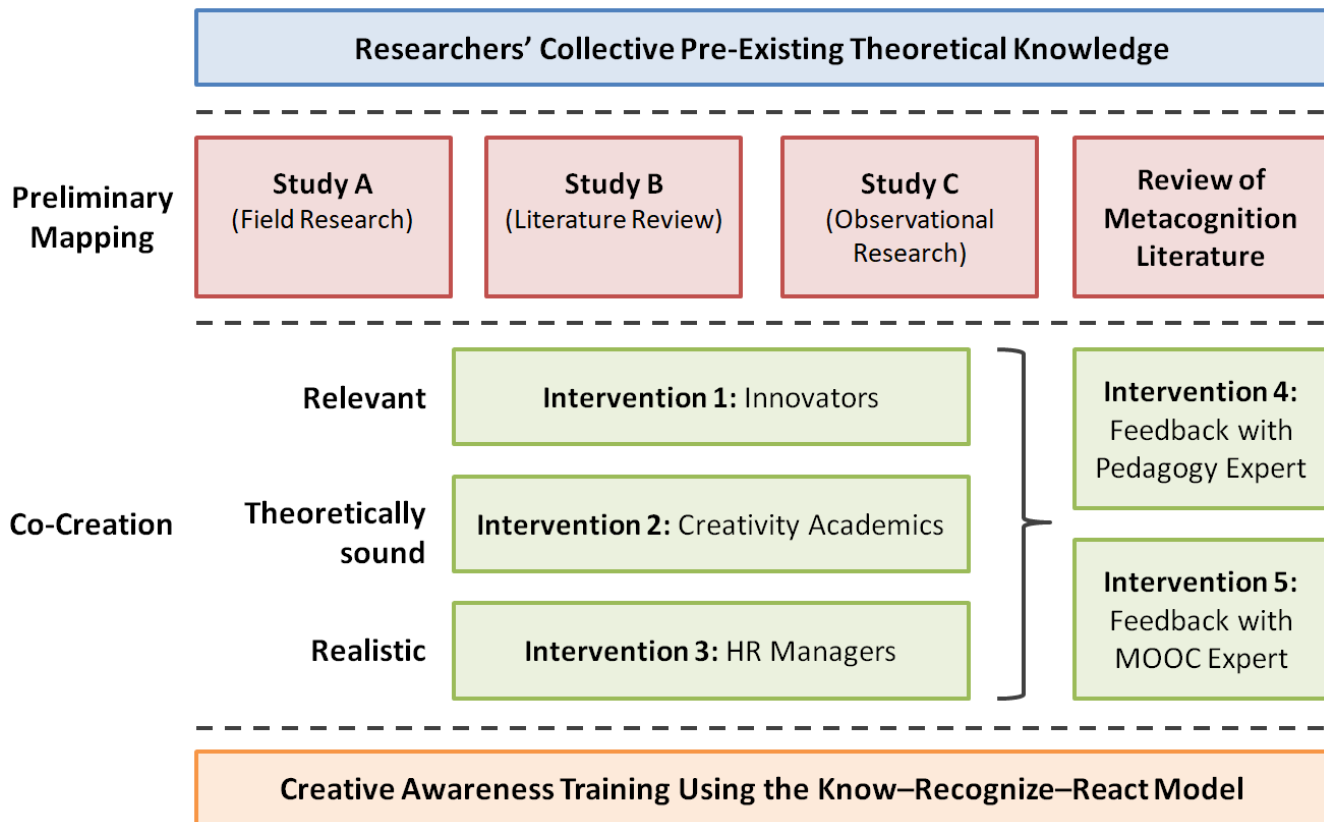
Researchers' Collective Pre-Existing Theoretical Knowledge

Preliminary Mapping

Study A
(Field Research)

Study B
(Literature Review)

Study C
(Observational Research)

Review of Metacognition Literature

Co-Creation

Relevant

Intervention 1: Innovators

Theoretically sound

Intervention 2: Creativity Academics

Realistic

Intervention 3: HR Managers

Intervention 4: Feedback with Pedagogy Expert

Intervention 5: Feedback with MOOC Expert

Creative Awareness Training Using the Know–Recognize–React Model